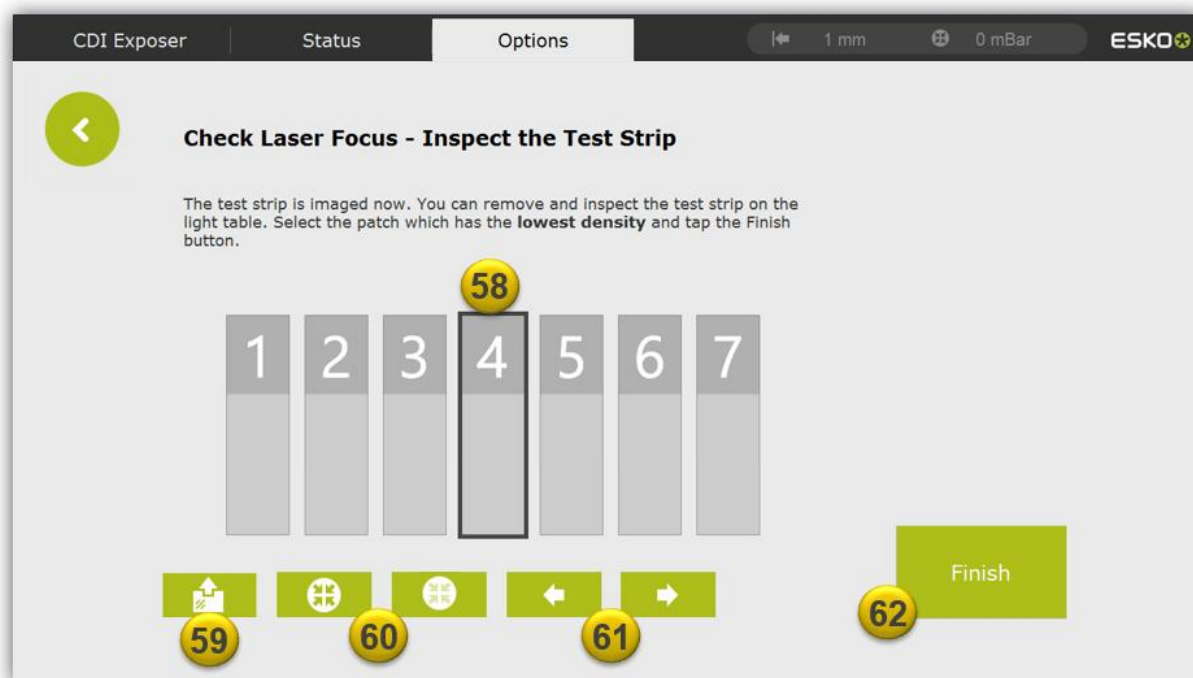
CDI Exposer | Status | Options | 1 mm | 0 mBar | ESKO

Check Laser Focus - Inspect the Test Strip

The test strip is imaged now. You can remove and inspect the test strip on the light table. Select the patch which has the **lowest density** and tap the Finish button.

58

1 2 3 4 5 6 7

Finish

59 60 61 62